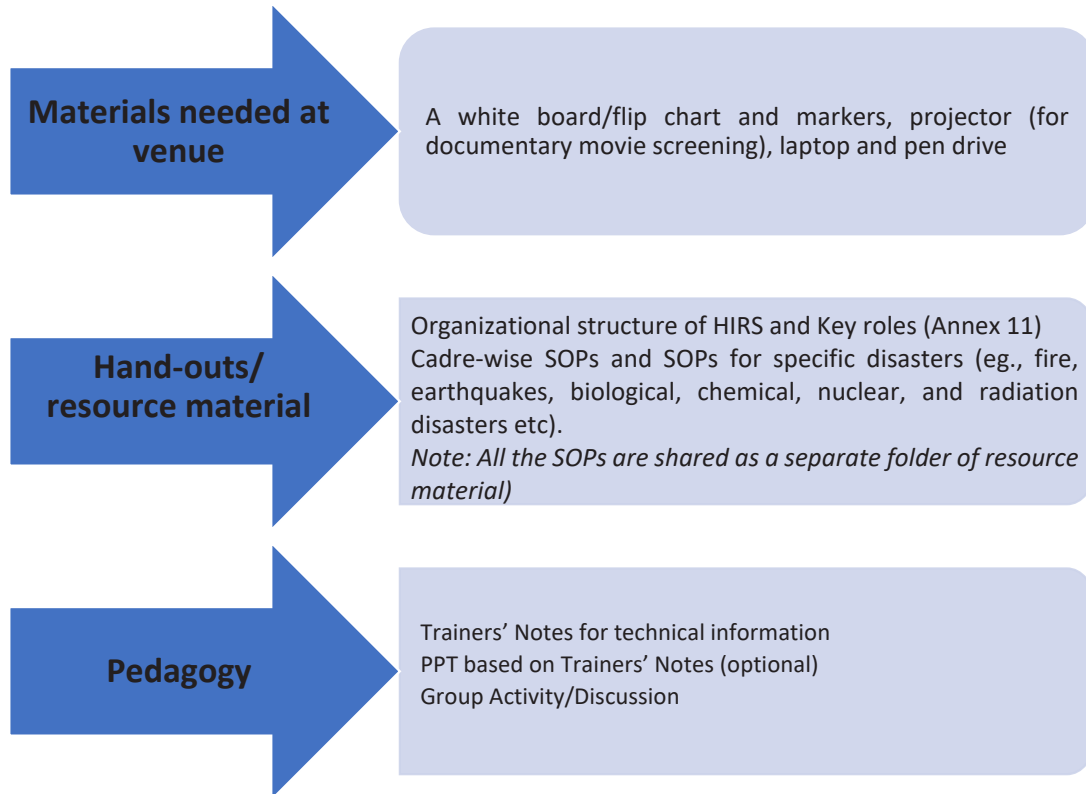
Materials needed at venue

A white board/flip chart and markers, projector (for documentary movie screening), laptop and pen drive

Hand-outs/ resource material

Organizational structure of HIRS and Key roles (Annex 11)
Cadre-wise SOPs and SOPs for specific disasters (eg., fire, earthquakes, biological, chemical, nuclear, and radiation disasters etc).
*Note: All the SOPs are shared as a separate folder of resource material)*

Pedagogy

Trainers' Notes for technical information
PPT based on Trainers' Notes (optional)
Group Activity/Discussion